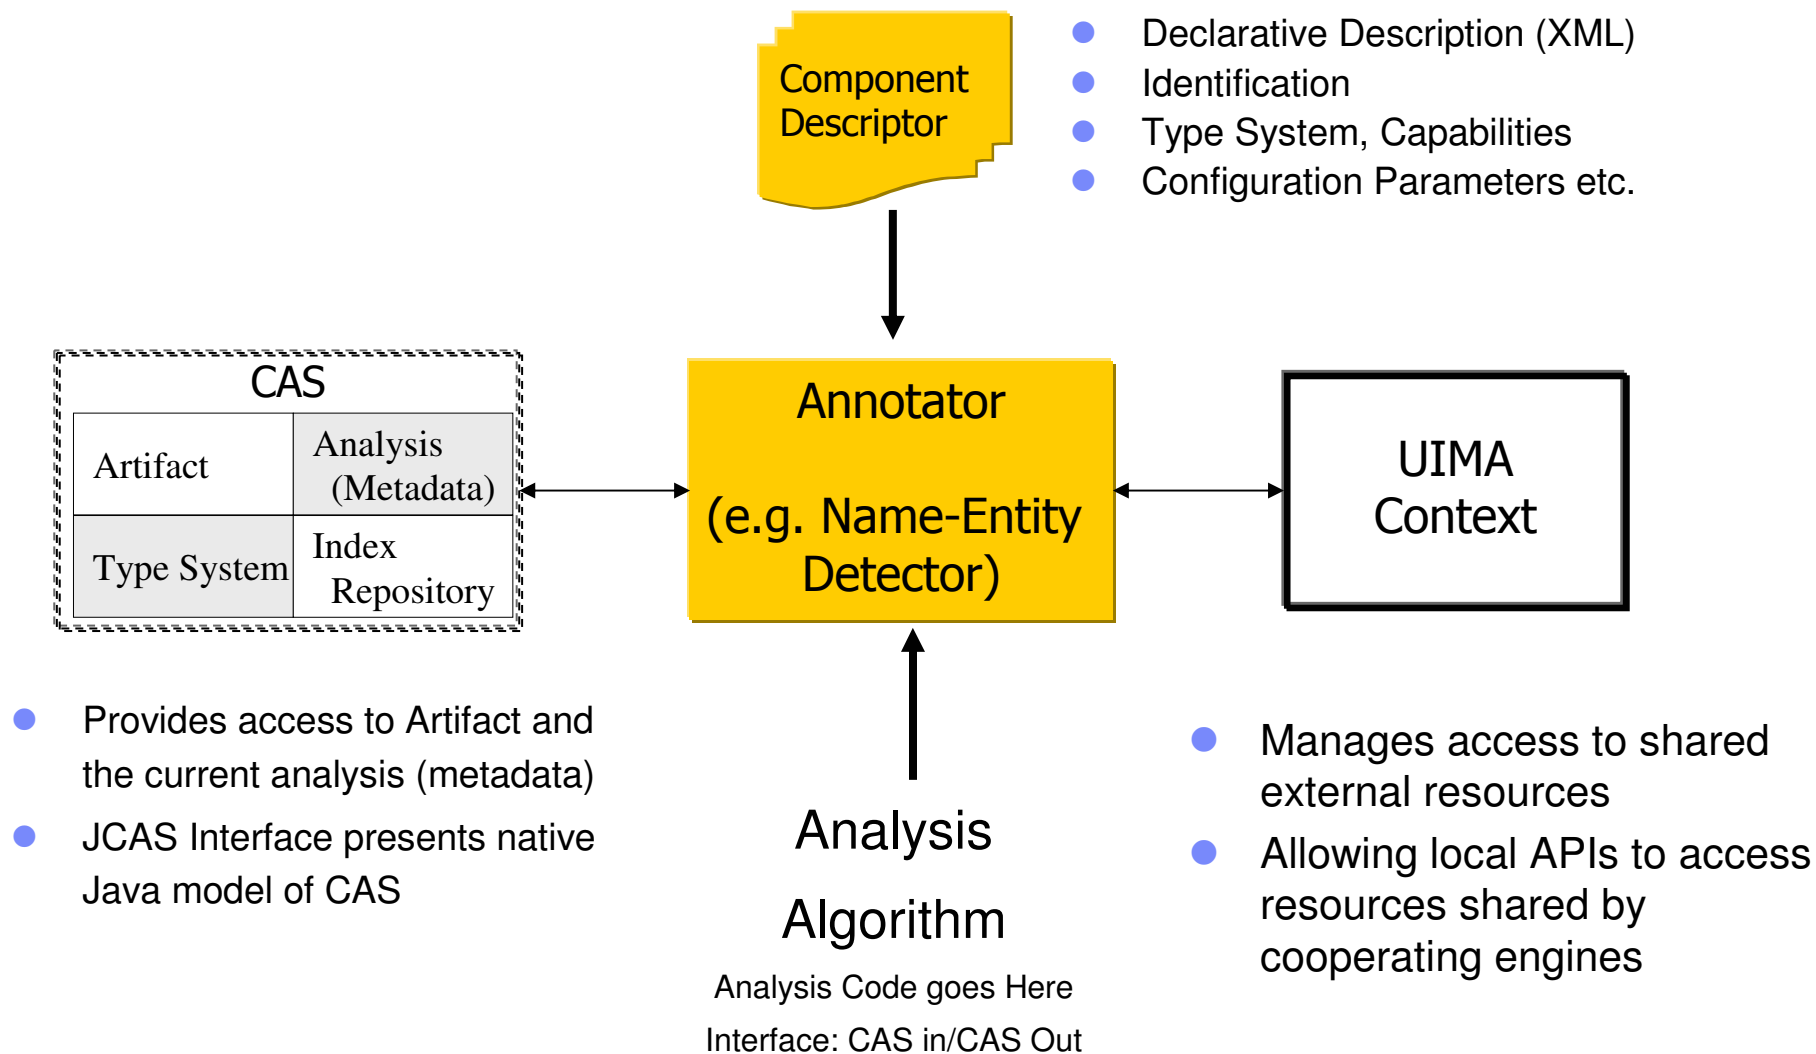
Component Descriptor

Declarative Description (XML)
Identification
Type System, Capabilities
Configuration Parameters etc.

CAS

| Artifact | Analysis (Metadata) |
|---|---|
| Type System | Index Repository |

Annotator

(e.g. Name-Entity Detector)

UIMA Context

Provides access to Artifact and the current analysis (metadata)
JCAS Interface presents native Java model of CAS

Analysis

Algorithm

Analysis Code goes Here

Interface: CAS in/CAS Out

Manages access to shared external resources
Allowing local APIs to access resources shared by cooperating engines